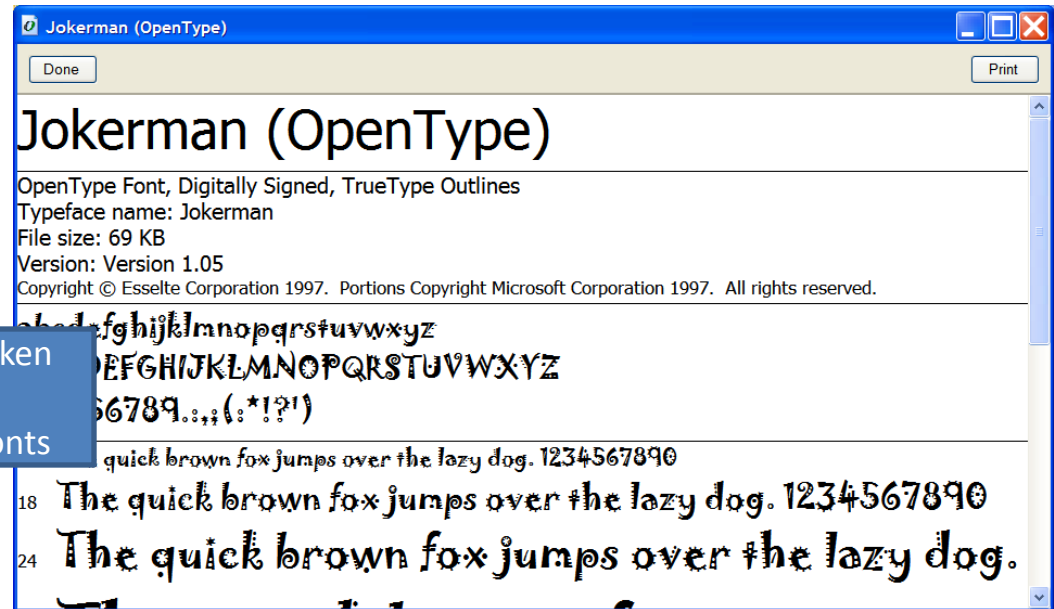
Jokerman (OpenType)

Done

Print

Jokerman (OpenType)

OpenType Font, Digitally Signed, TrueType Outlines
Typeface name: Jokerman
File size: 69 KB
Version: Version 1.05
Copyright © Esselte Corporation 1997. Portions Copyright Microsoft Corporation 1997. All rights reserved.

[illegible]fghijklmnopqrstuvwxyz
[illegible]EFGHIJKLMNOPQRSTUVWXYZ
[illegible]56789.:,;(:*!?')

ken

onts

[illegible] quick brown fox jumps over the lazy dog. 1234567890
18 The quick brown fox jumps over the lazy dog. 1234567890
24 The quick brown fox jumps over the lazy dog.